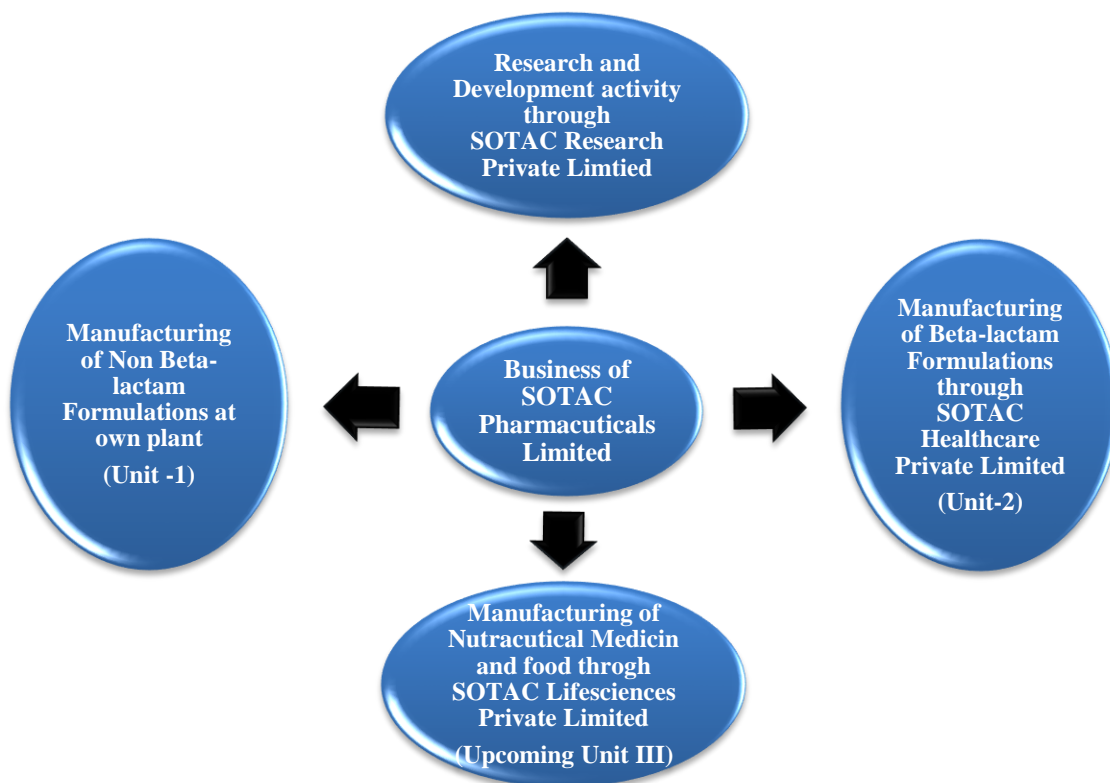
Research and Development activity through SOTAC Research Private Limtied

Manufacturing of Non Beta-lactam Formulations at own plant

(Unit -1)

Business of SOTAC Pharmaceuticals Limited

Manufacturing of Beta-lactam Formulations through SOTAC Healthcare Private Limited

(Unit-2)

Manufacturing of Nutracutical Medicin and food throgh SOTAC Lifesciences Private Limited

(Upcoming Unit III)